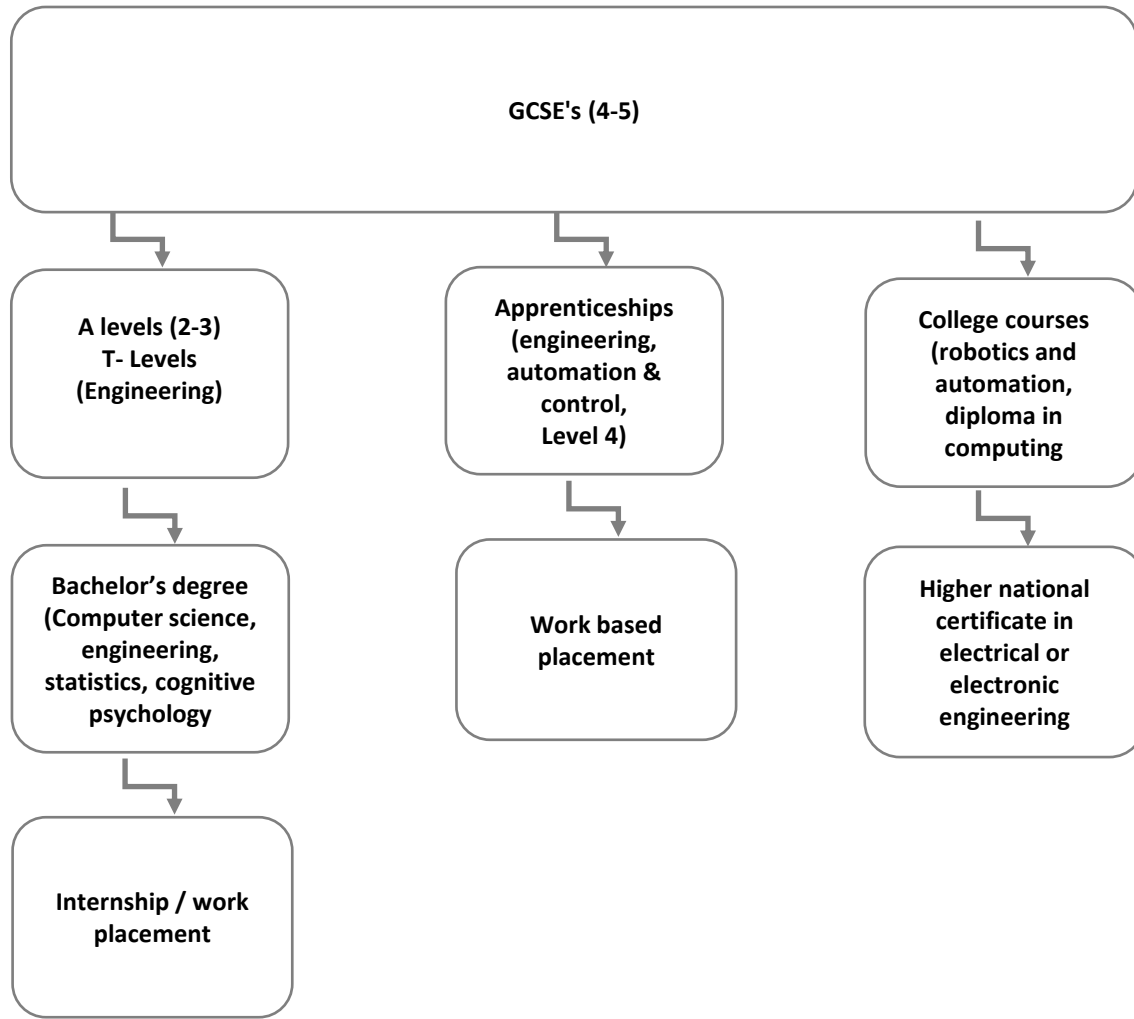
GCSE's (4-5)

A levels (2-3)
T- Levels
(Engineering)

Bachelor's degree (Computer science, engineering, statistics, cognitive psychology

Internship / work placement

Apprenticeships (engineering, automation & control, Level 4)

Work based placement

College courses (robotics and automation, diploma in computing

Higher national certificate in electrical or electronic engineering